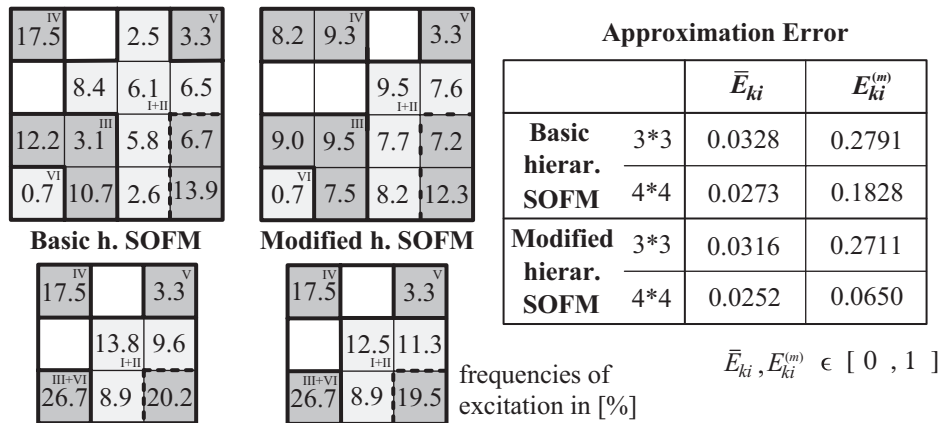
| IV 17.5 | | 2.5 | V 3.3 |
|---|---|---|---|
| | 8.4 | 6.1 I+II | 6.5 |
| 12.2 | III 3.1 | 5.8 | 6.7 |
| VI 0.7 | 10.7 | 2.6 | 13.9 |

Basic h. SOFM

| 8.2 | IV 9.3 | | V 3.3 |
|---|---|---|---|
| | | 9.5 I+II | 7.6 |
| 9.0 | III 9.5 | 7.7 | 7.2 |
| VI 0.7 | 7.5 | 8.2 | 12.3 |

Modified h. SOFM

| IV 17.5 | | V 3.3 |
|---|---|---|
| | 13.8 I+II | 9.6 |
| III+VI 26.7 | 8.9 | 20.2 |

| IV 17.5 | | V 3.3 |
|---|---|---|
| | 12.5 I+II | 11.3 |
| III+VI 26.7 | 8.9 | 19.5 |

frequencies of excitation in [%]

Approximation Error

| | | $\bar{E}_{ki}$ | $E_{ki}^{(m)}$ |
|---|---|---|---|
| Basic hierar. SOFM | 3*3 | 0.0328 | 0.2791 |
| | 4*4 | 0.0273 | 0.1828 |
| Modified hierar. SOFM | 3*3 | 0.0316 | 0.2711 |
| | 4*4 | 0.0252 | 0.0650 |

$\bar{E}_{ki}, E_{ki}^{(m)} \in [\ 0\ ,1\ ]$